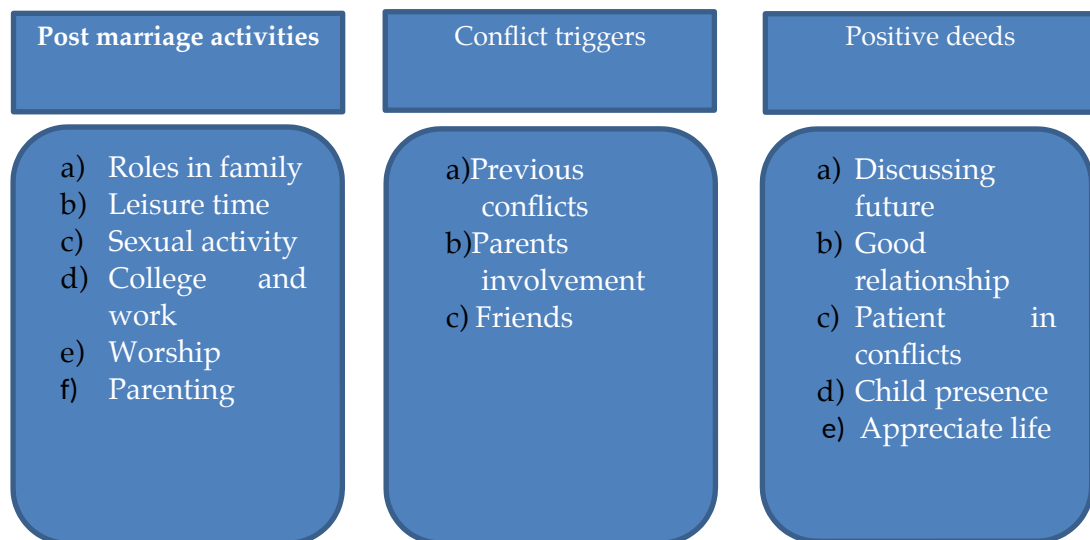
Post marriage activities

a) Roles in family
b) Leisure time
c) Sexual activity
d) College and work
e) Worship
f) Parenting

Conflict triggers

a)Previous conflicts
b)Parents involvement
c) Friends

Positive deeds

a) Discussing future
b) Good relationship
c) Patient in conflicts
d) Child presence
e) Appreciate life